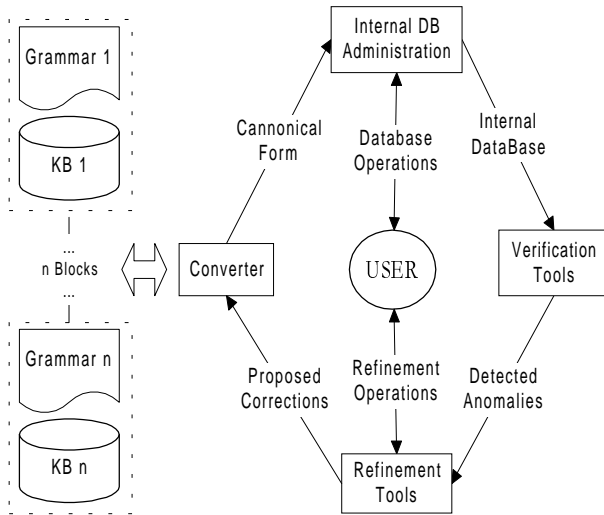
Grammar 1

KB 1

...
n Blocks
...

Grammar n

KB n

Converter

Cannonical Form

Internal DB Administration

Database Operations

Internal DataBase

USER

Verification Tools

Refinement Operations

Proposed Corrections

Detected Anomalies

Refinement Tools